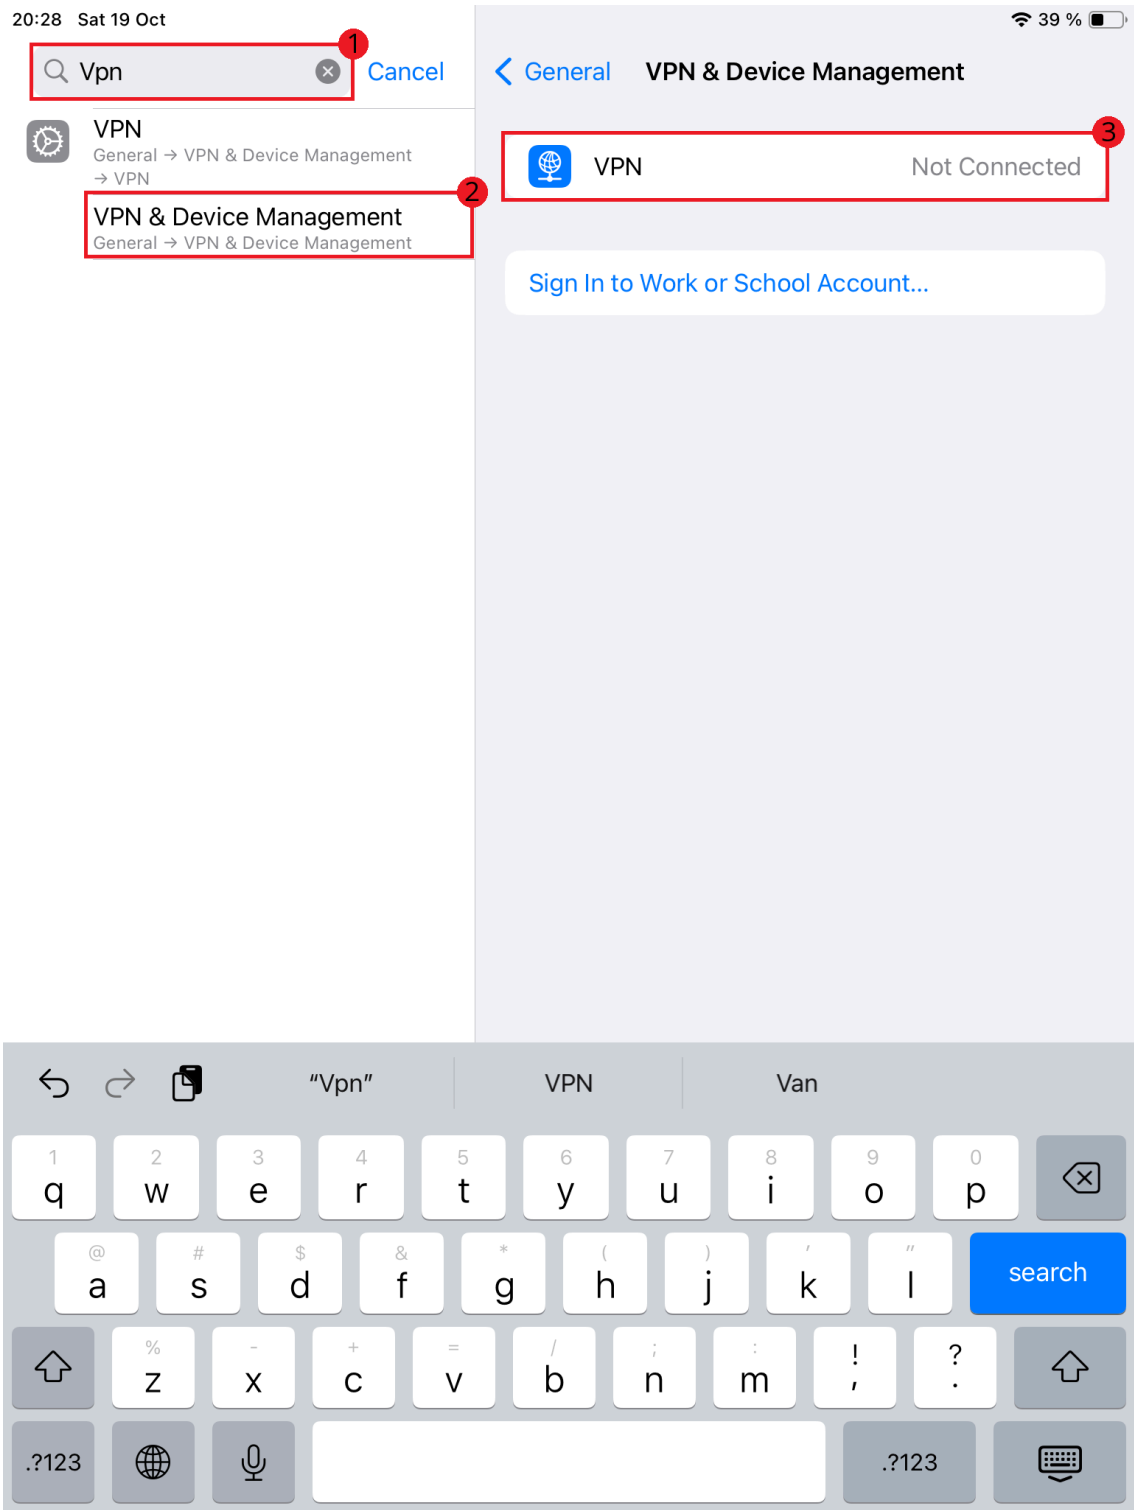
20:28 Sat 19 Oct

39 %

Vpn

1

Cancel

VPN
General → VPN & Device Management → VPN

2

VPN & Device Management
General → VPN & Device Management

General

VPN & Device Management

3

VPN Not Connected

Sign In to Work or School Account...

“Vpn” VPN Van

1 q 2 w 3 e 4 r 5 t 6 y 7 u 8 i 9 o 0 p

@ a # s $ d & f * g ( h ) j ' k " l search

% z - x + c = v / b ; n : m ! , ? .

.?123 .?123